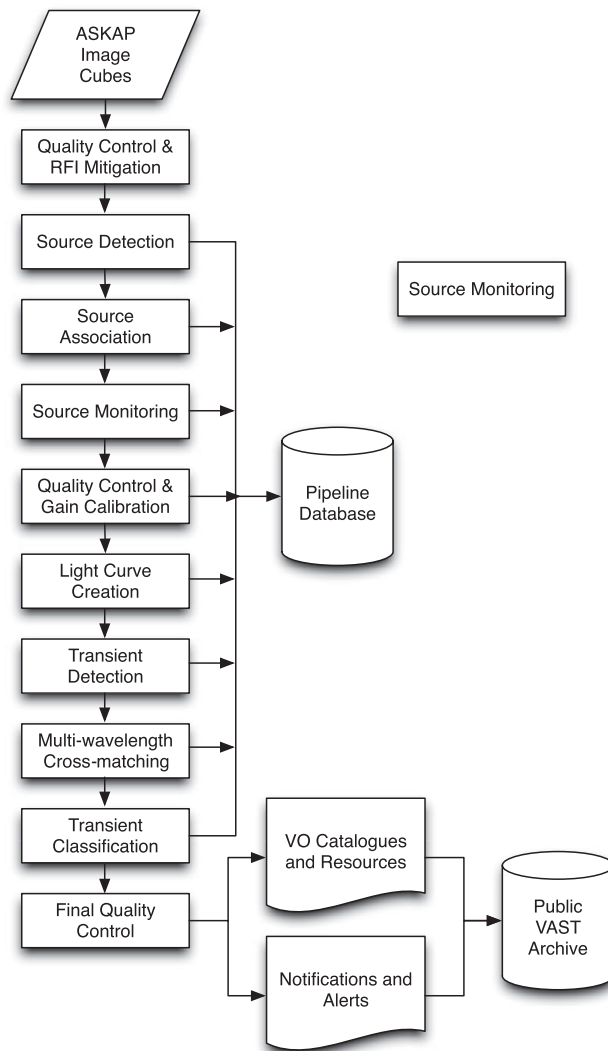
ASKAP Image Cubes

Quality Control & RFI Mitigation

Source Detection

Source Monitoring

Source Association

Source Monitoring

Quality Control & Gain Calibration

Pipeline Database

Light Curve Creation

Transient Detection

Multi-wavelength Cross-matching

Transient Classification

VO Catalogues and Resources

Final Quality Control

Public VAST Archive

Notifications and Alerts